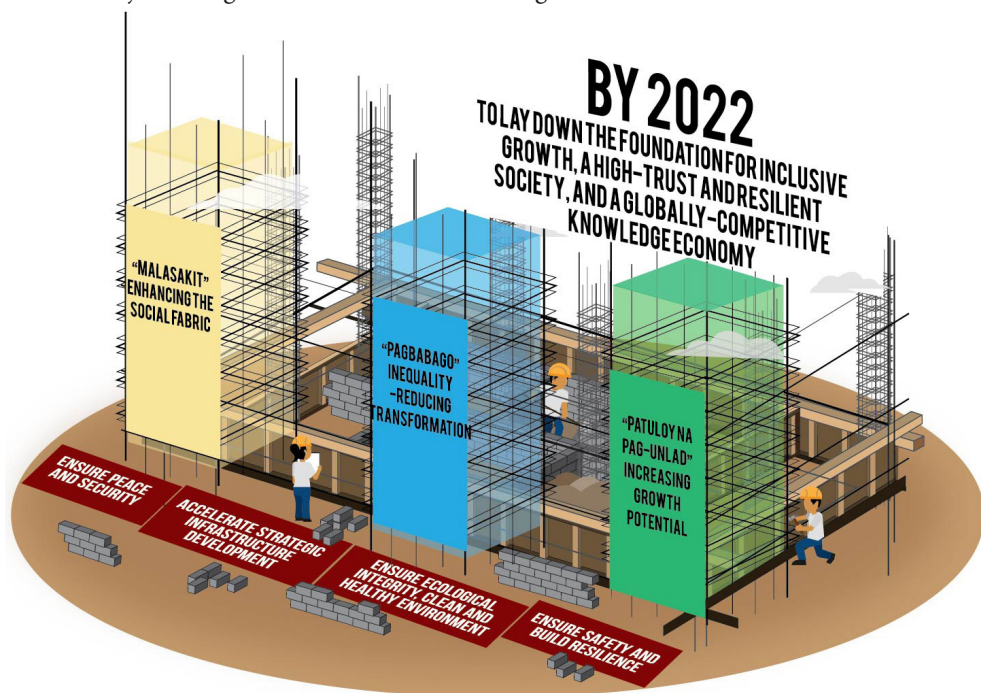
BY 2022

TO LAY DOWN THE FOUNDATION FOR INCLUSIVE GROWTH, A HIGH-TRUST AND RESILIENT SOCIETY, AND A GLOBALLY-COMPETITIVE KNOWLEDGE ECONOMY

"MALASAKIT" ENHANCING THE SOCIAL FABRIC

"PAGBABAGO" INEQUALITY -REDUCING TRANSFORMATION

"PATULOY NA PAG-UNLAD" INCREASING GROWTH POTENTIAL

ENSURE PEACE AND SECURITY

ACCELERATE STRATEGIC INFRASTRUCTURE DEVELOPMENT

ENSURE ECOLOGICAL INTEGRITY, CLEAN AND HEALTHY ENVIRONMENT

ENSURE SAFETY AND BUILD RESILIENCE